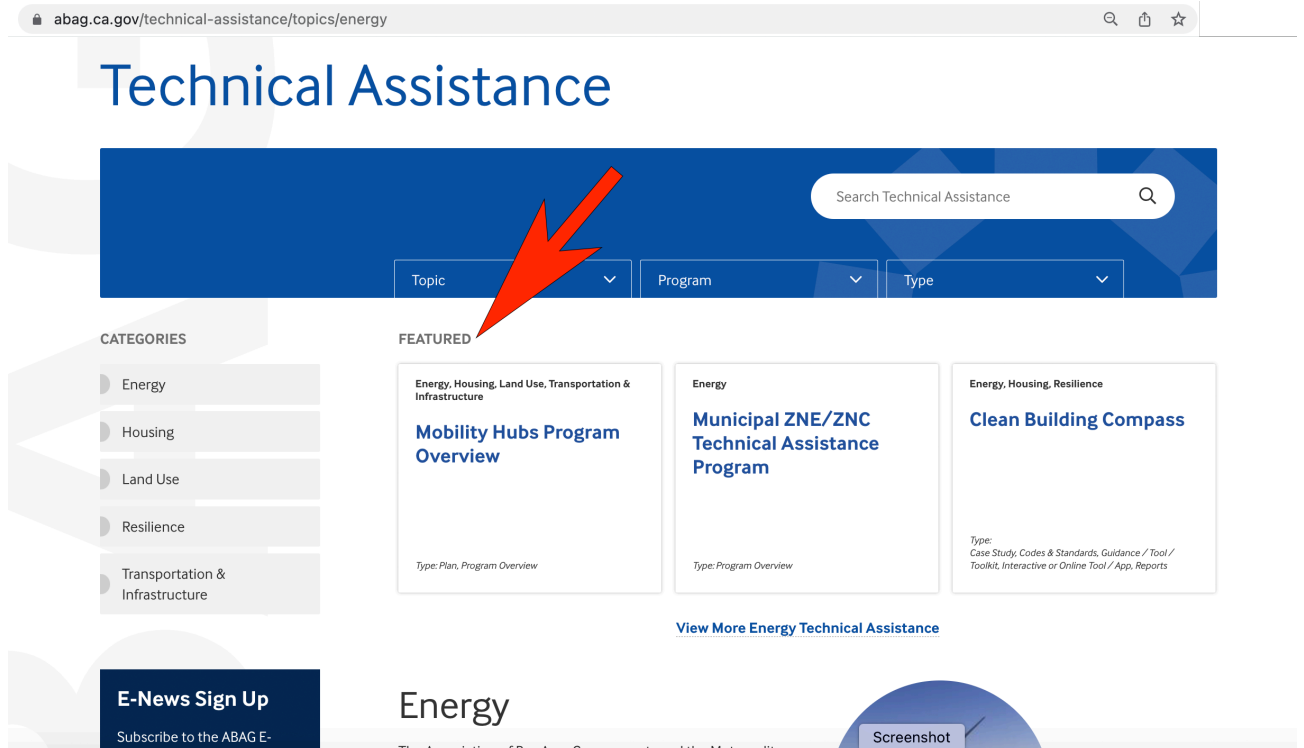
abag.ca.gov/technical-assistance/topics/energy

Technical Assistance

Search Technical Assistance

Topic

Program

Type

CATEGORIES

Energy

Housing

Land Use

Resilience

Transportation & Infrastructure

FEATURED

Energy, Housing, Land Use, Transportation & Infrastructure

Mobility Hubs Program Overview

Type: Plan, Program Overview

Energy

Municipal ZNE/ZNC Technical Assistance Program

Type: Program Overview

Energy, Housing, Resilience

Clean Building Compass

Type:
Case Study, Codes & Standards, Guidance / Tool / Toolkit, Interactive or Online Tool / App, Reports

View More Energy Technical Assistance

E-News Sign Up

Subscribe to the ABAG E-

Energy

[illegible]

Screenshot